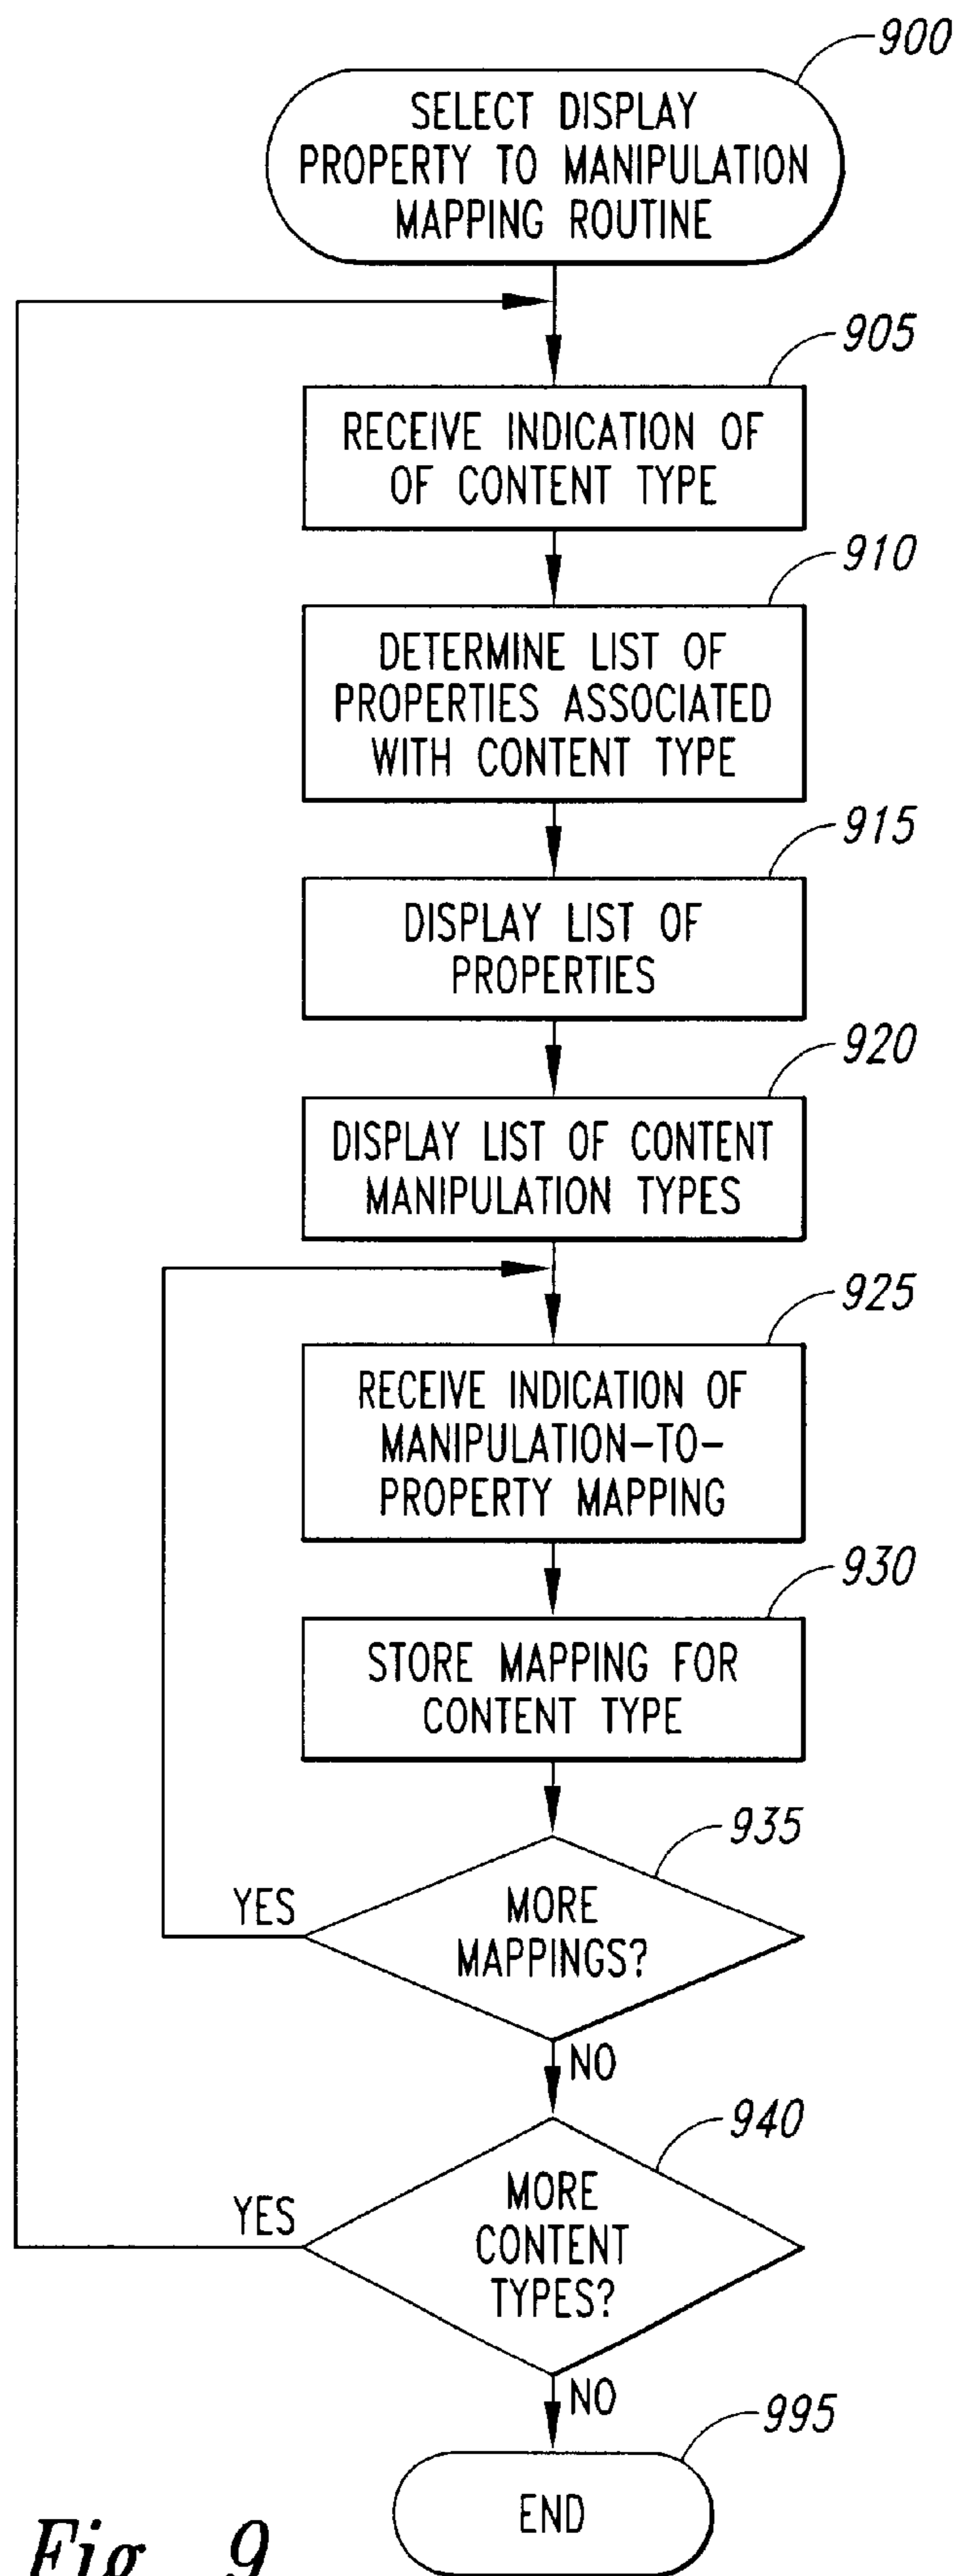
900

SELECT DISPLAY PROPERTY TO MANIPULATION MAPPING ROUTINE

905

RECEIVE INDICATION OF OF CONTENT TYPE

910

DETERMINE LIST OF PROPERTIES ASSOCIATED WITH CONTENT TYPE

915

DISPLAY LIST OF PROPERTIES

920

DISPLAY LIST OF CONTENT MANIPULATION TYPES

925

RECEIVE INDICATION OF MANIPULATION-TO-PROPERTY MAPPING

930

STORE MAPPING FOR CONTENT TYPE

935

YES

MORE MAPPINGS?

NO

940

YES

MORE CONTENT TYPES?

NO

995

END

Fig. 9